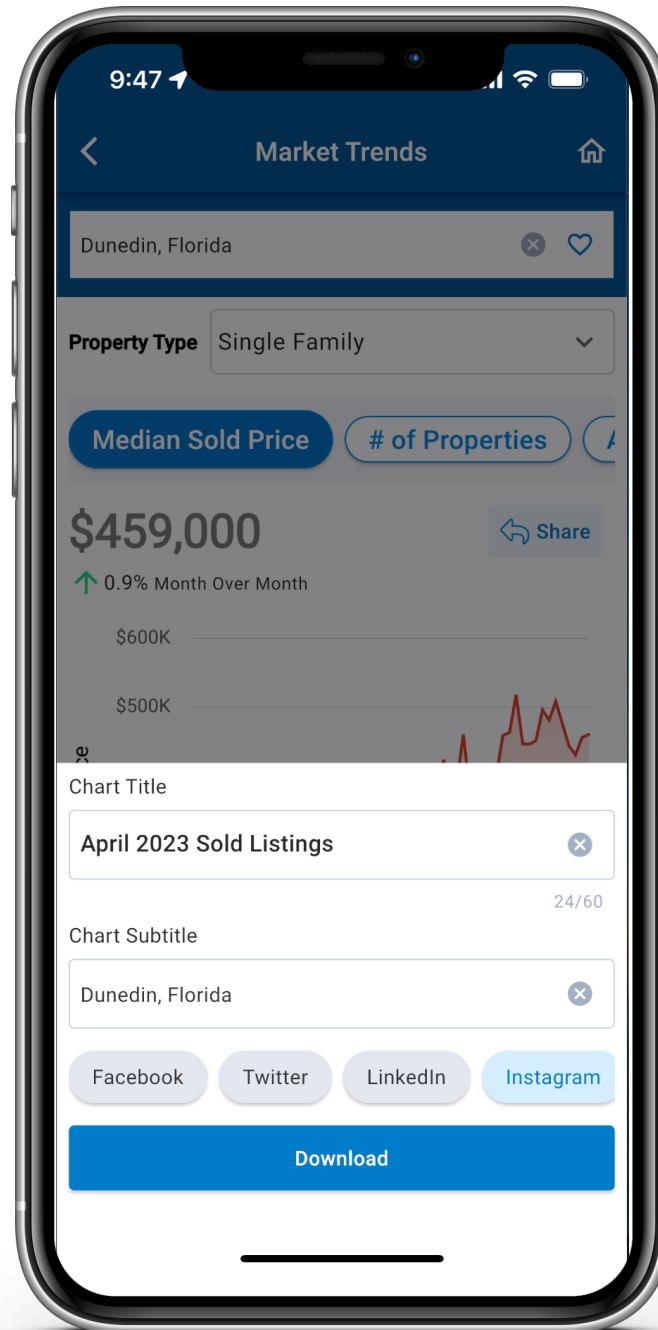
9:47

Market Trends

Dunedin, Florida

Property Type Single Family

Median Sold Price # of Properties

$459,000

Share

0.9% Month Over Month

$600K

$500K

Chart Title

April 2023 Sold Listings

24/60

Chart Subtitle

Dunedin, Florida

Facebook Twitter LinkedIn Instagram

Download